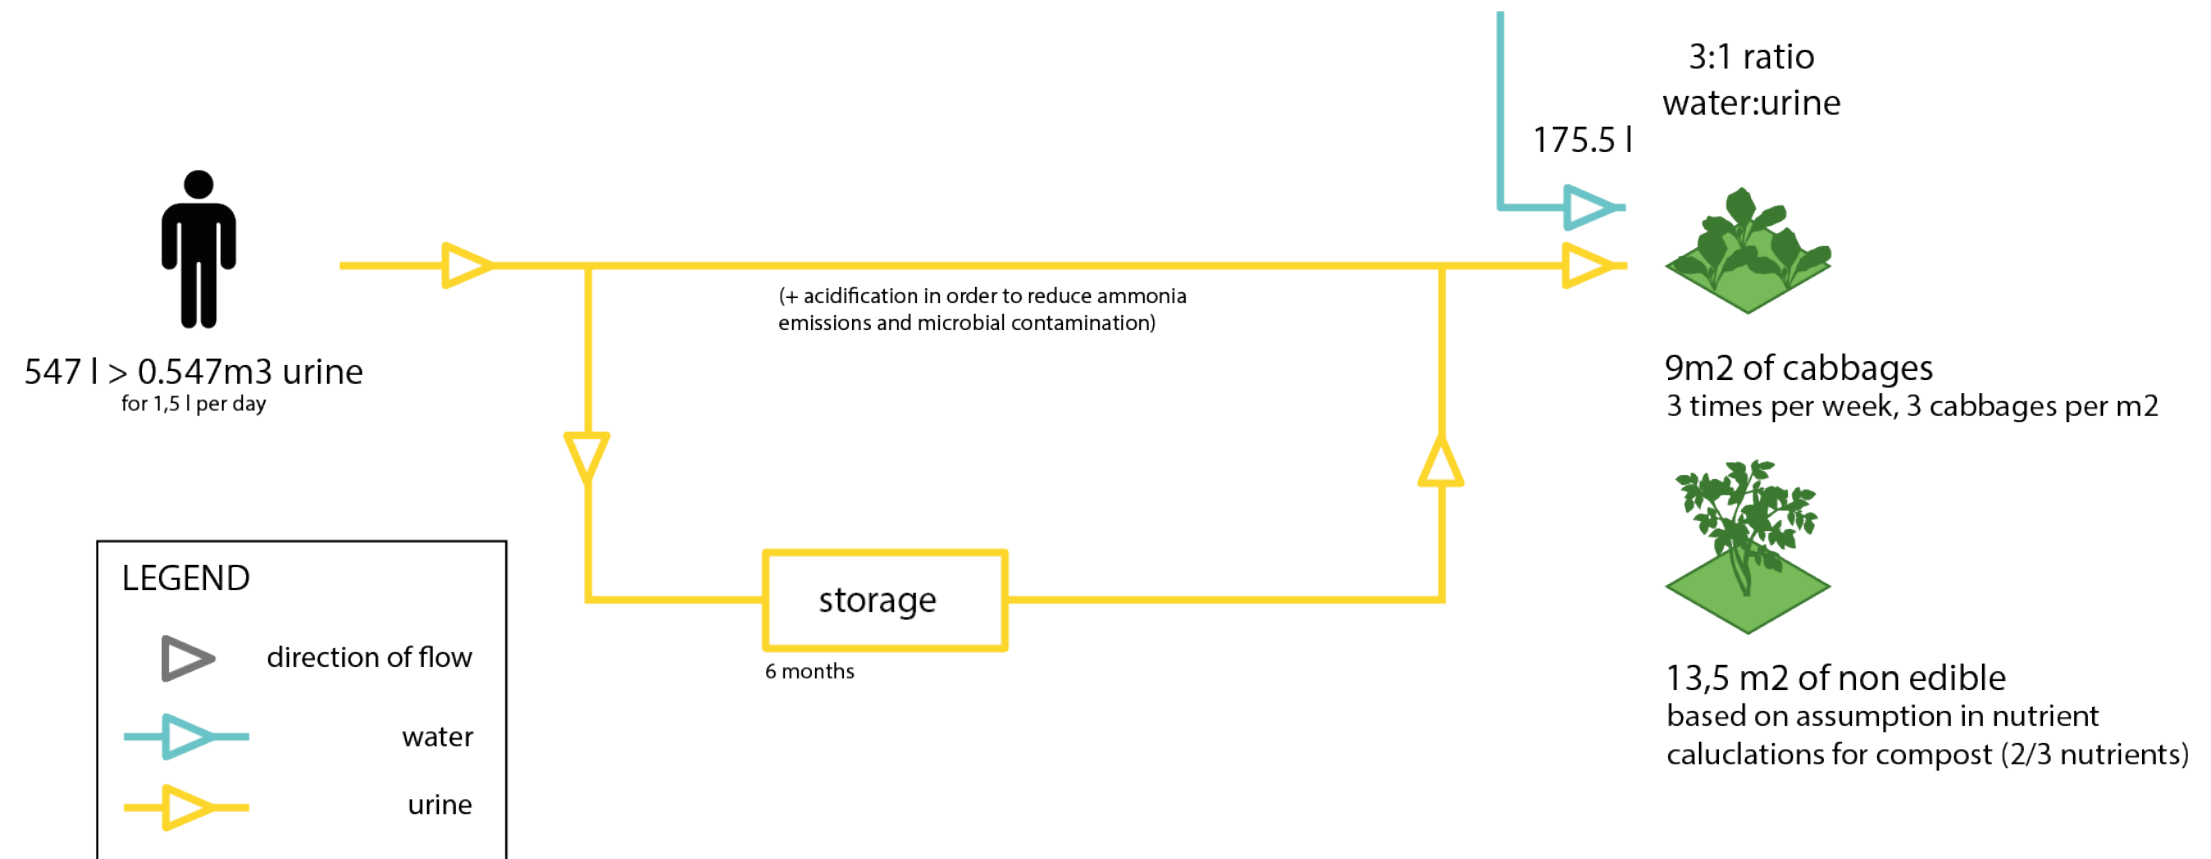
3:1 ratio
water:urine

175.5 l

547 l > 0.547m3 urine
for 1,5 l per day

(+ acidification in order to reduce ammonia emissions and microbial contamination)

9m2 of cabbages
3 times per week, 3 cabbages per m2

storage
6 months

13,5 m2 of non edible
based on assumption in nutrient caluclations for compost (2/3 nutrients)

LEGEND
direction of flow
water
urine